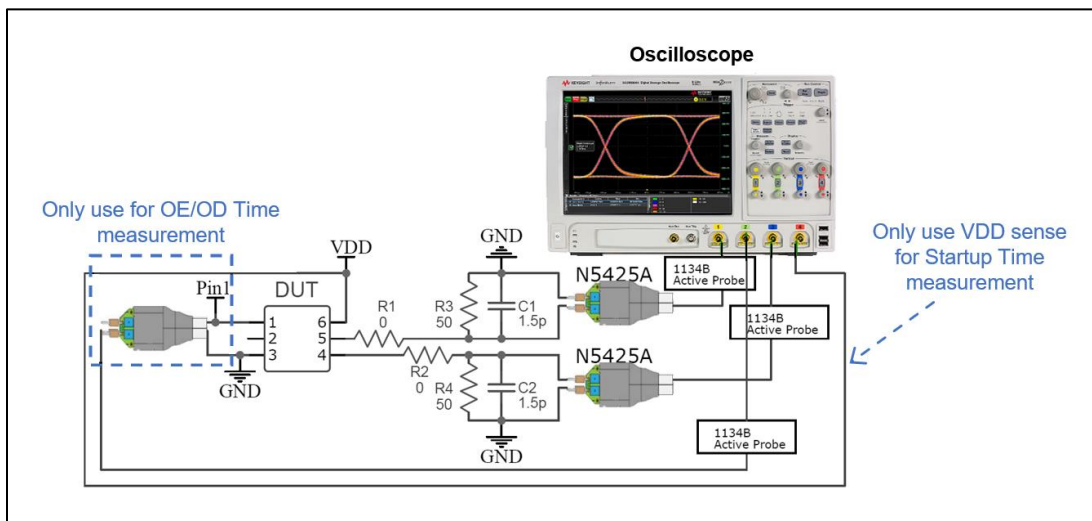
Oscilloscope

Only use for OE/OD Time measurement

Only use VDD sense for Startup Time measurement

VDD

GND

Pin1

DUT

1
2
3

6
5
4

R1
0

R2
0

R3
50

C1
1.5p

R4
50

C2
1.5p

GND

GND

N5425A

N5425A

1134B
Active Probe

1134B
Active Probe

1134B
Active Probe